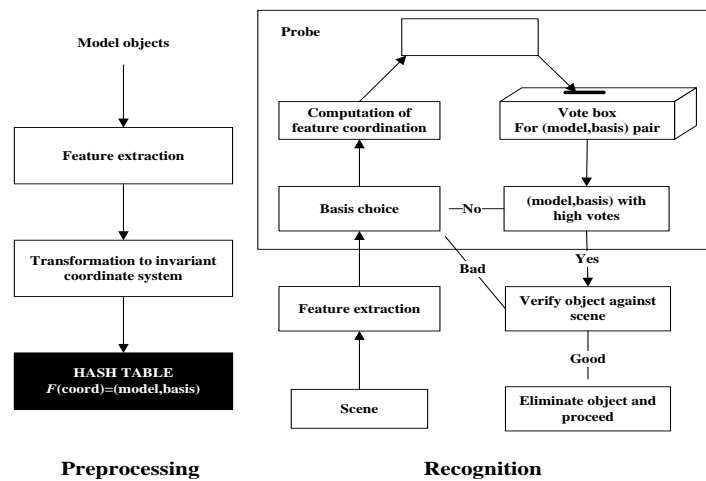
Model objects

Feature extraction

Transformation to invariant coordinate system

HASH TABLE
$F$(coord)=(model,basis)

Preprocessing

Probe

Computation of feature coordination

Vote box
For (model,basis) pair

Basis choice

No

(model,basis) with high votes

Yes

Bad

Feature extraction

Verify object against scene

Good

Scene

Eliminate object and proceed

Recognition